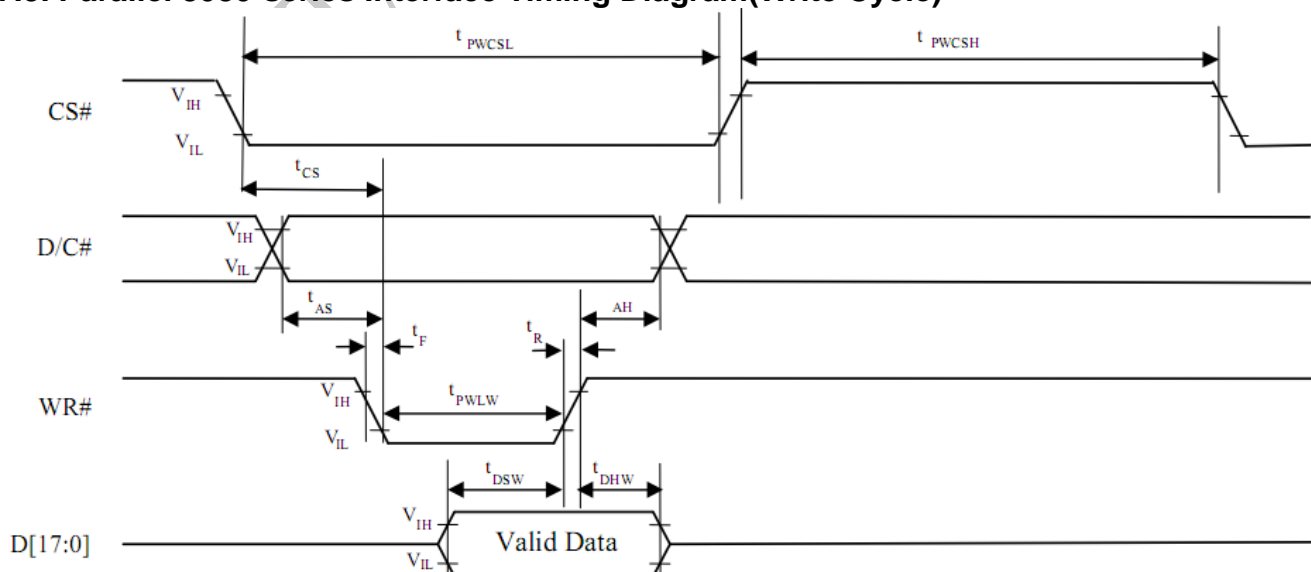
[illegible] Parallel 8080-Series Interface Timing Diagram(Write Cycle)

$t_{PWCSL}$

$t_{PWCSH}$

CS#

$V_{IH}$

$V_{IL}$

$t_{CS}$

D/C#

$V_{IH}$

$V_{IL}$

$t_{AS}$

AH

$t_F$

$t_R$

WR#

$V_{IH}$

$V_{IL}$

$t_{PWLW}$

$t_{DSW}$

$t_{DHW}$

D[17:0]

$V_{IH}$

$V_{IL}$

Valid Data